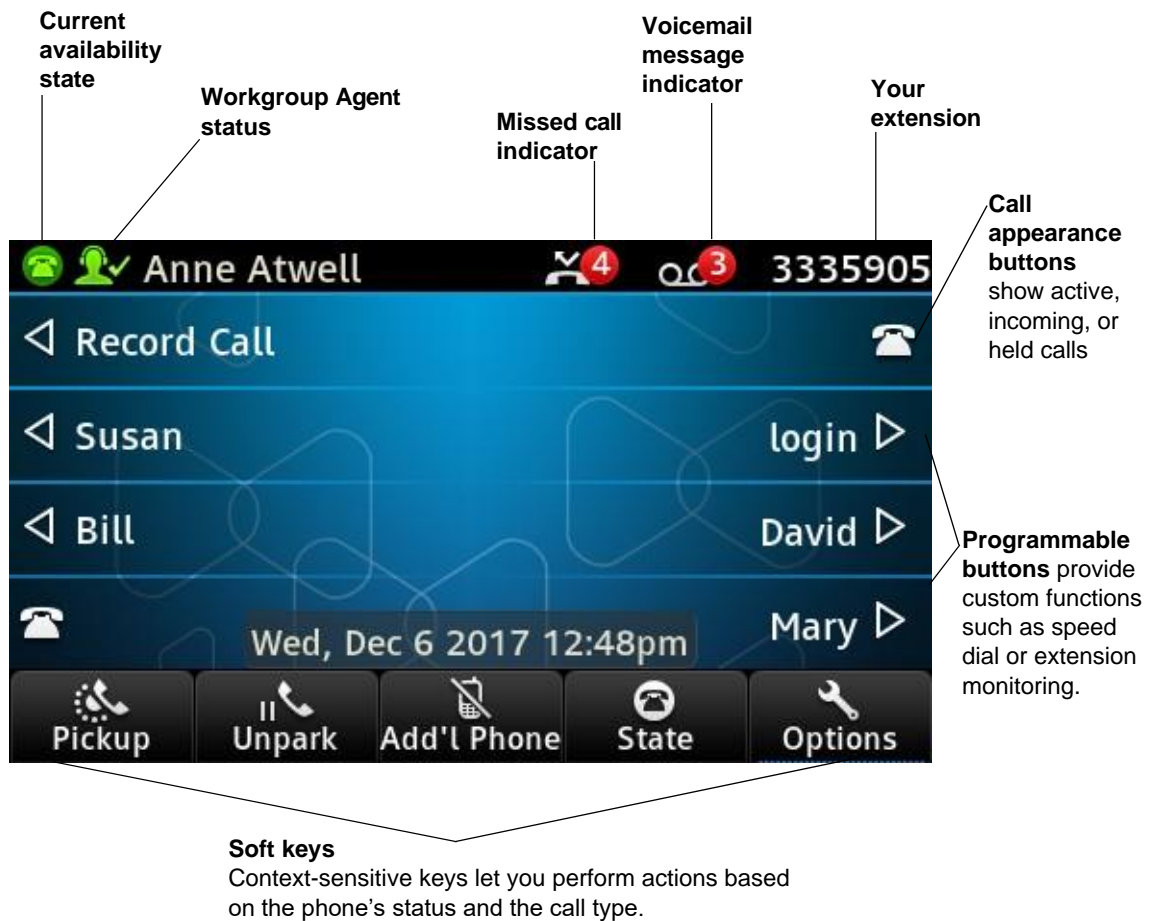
Current availability state

Workgroup Agent status

Missed call indicator

Voicemail message indicator

Your extension

Anne Atwell 4 3 3335905

Call appearance buttons show active, incoming, or held calls

Record Call

Susan

login

Bill

David

Mary

Wed, Dec 6 2017 12:48pm

Programmable buttons provide custom functions such as speed dial or extension monitoring.

Pickup

Unpark

Add'l Phone

State

Options

Soft keys
Context-sensitive keys let you perform actions based on the phone's status and the call type.